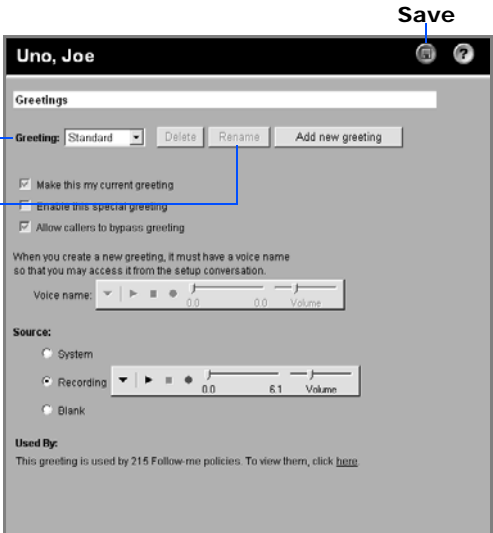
Save

Uno, Joe

Greetings

Greeting: Standard

Delete

Rename

Add new greeting

Make this my current greeting

Enable this special greeting

Allow callers to bypass greeting

When you create a new greeting, it must have a voice name so that you may access it from the setup conversation.

Voice name:

0.0

0.0

Volume

Source:

System

Recording

0.0

6.1

Volume

Blank

Used By:

This greeting is used by 215 Follow-me policies. To view them, click here